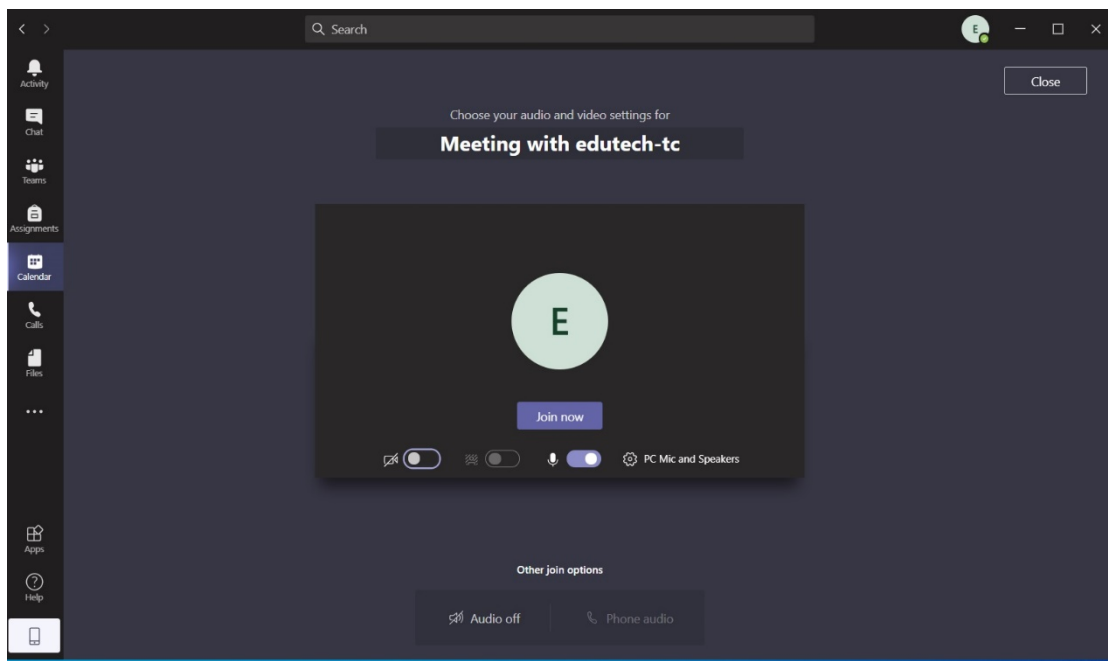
Search

Activity
Chat
Teams
Assignments
Calendar
Calls
Files
...

Apps
Help

Close

Choose your audio and video settings for

Meeting with edutech-tc

E

Join now

PC Mic and Speakers

Other join options

Audio off

Phone audio